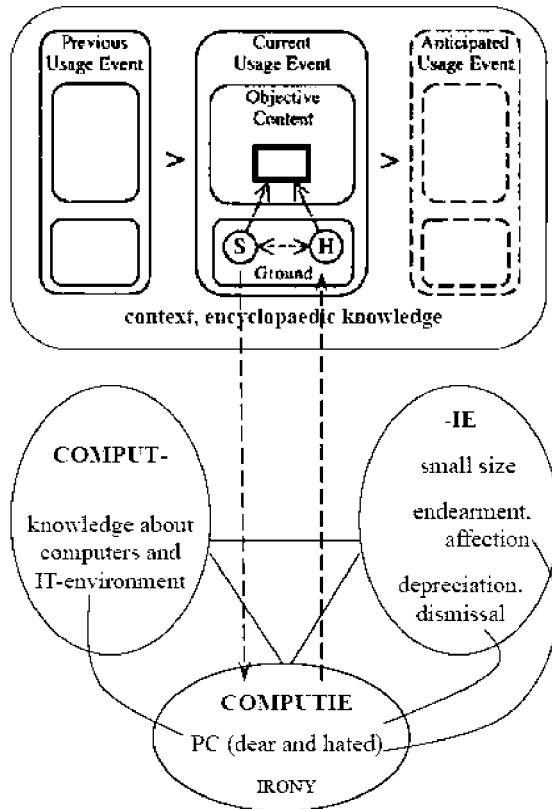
Previous Usage Event

Current Usage Event

Objective Content

S

H

Ground

Anticipated Usage Event

context, encyclopaedic knowledge

COMPUT-

knowledge about computers and IT-environment

-IE

small size

endearment. affection

depreciation. dismissal

COMPUTIE

PC (dear and hated)

IRONY